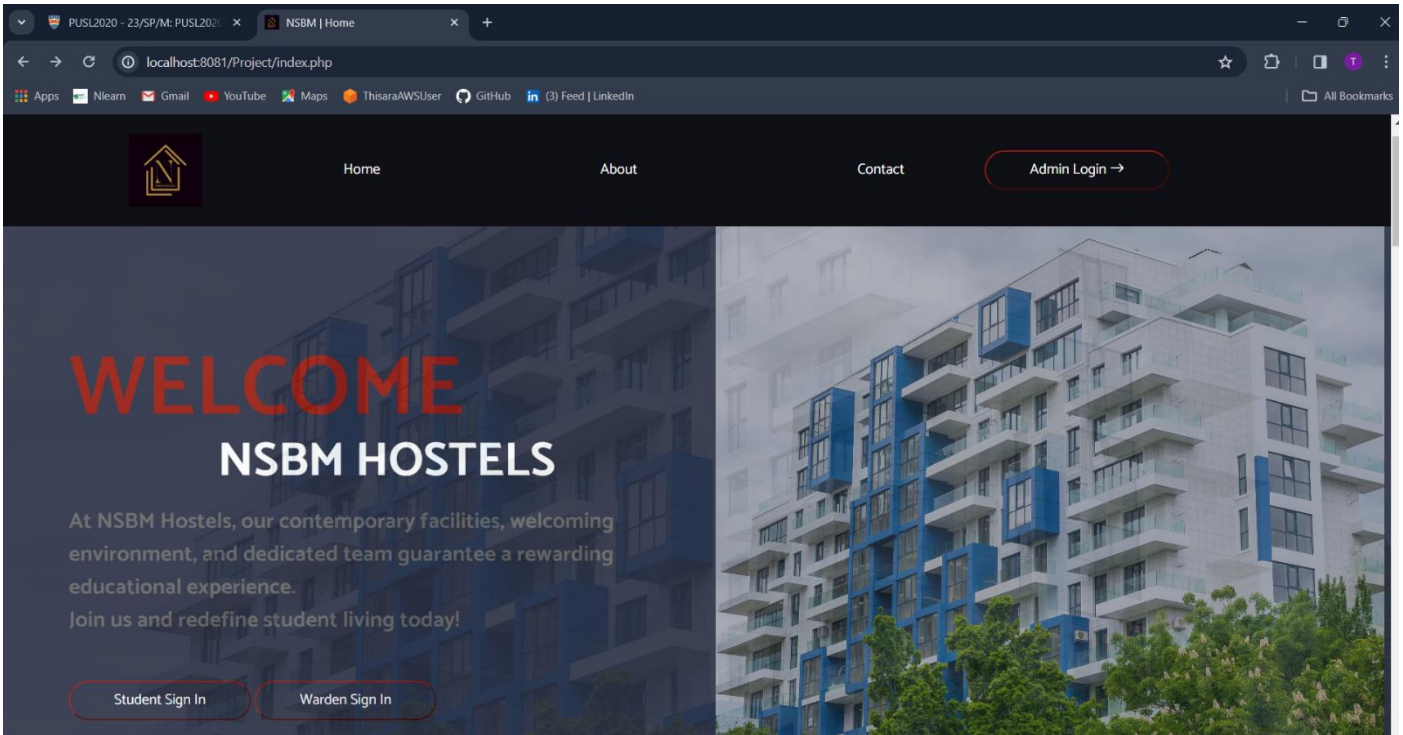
PUSL2020 - 23/SP/M: PUSL202
NSBM | Home
localhost:8081/Project/index.php
Apps Nlearn Gmail YouTube Maps ThisaraAWSUser GitHub (3) Feed | LinkedIn
All Bookmarks

Home
About
Contact
Admin Login →

WELCOME
NSBM HOSTELS

At NSBM Hostels, our contemporary facilities, welcoming environment, and dedicated team guarantee a rewarding educational experience.
Join us and redefine student living today!

Student Sign In
Warden Sign In